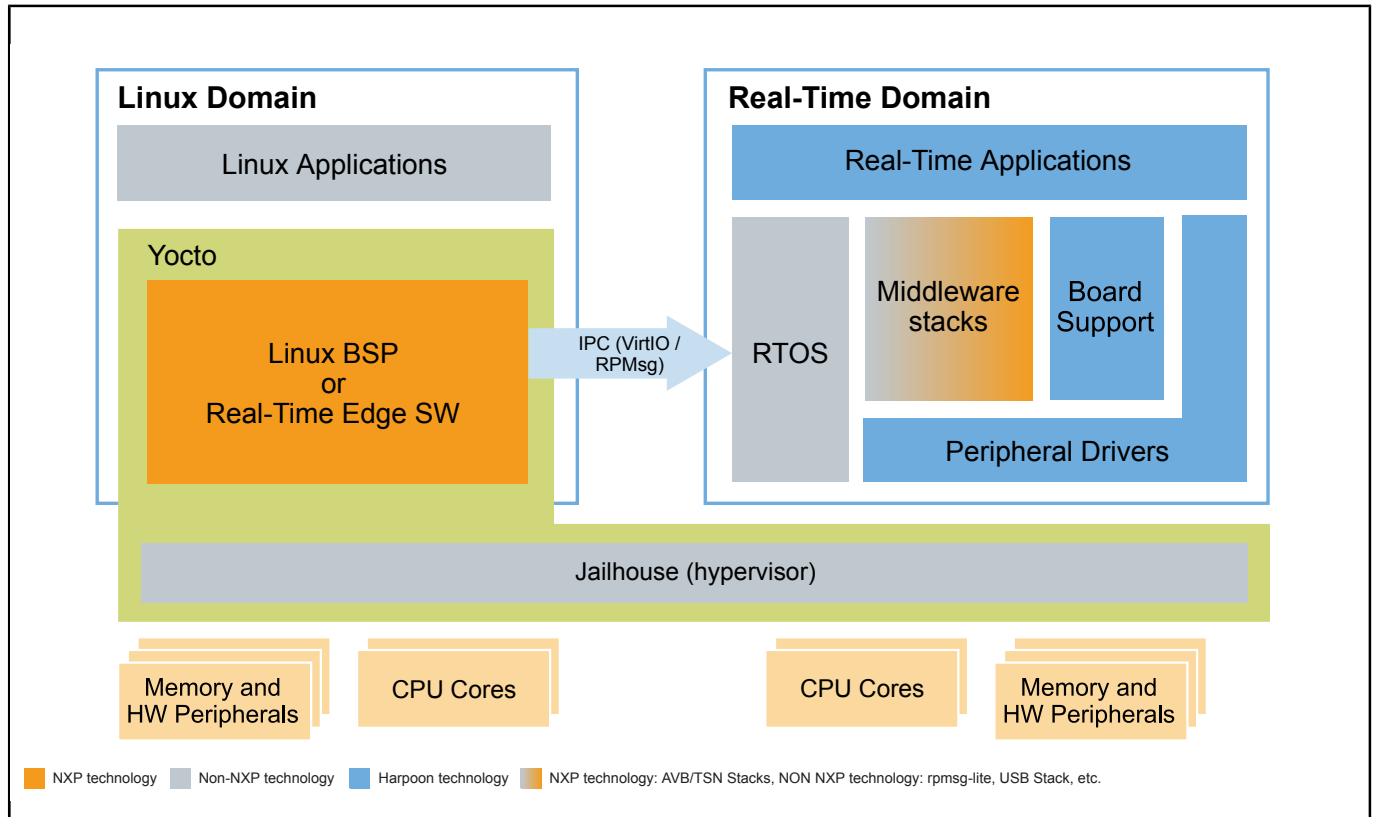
Linux Domain

Linux Applications

Yocto

Linux BSP
or
Real-Time Edge SW

IPC (VirtIO / RPMsg)

Real-Time Domain

Real-Time Applications

RTOS

Middleware stacks

Board Support

Peripheral Drivers

Jailhouse (hypervisor)

Memory and HW Peripherals

CPU Cores

CPU Cores

Memory and HW Peripherals

NXP technology Non-NXP technology Harpoon technology NXP technology: AVB/TSN Stacks, NON NXP technology: rpmsg-lite, USB Stack, etc.